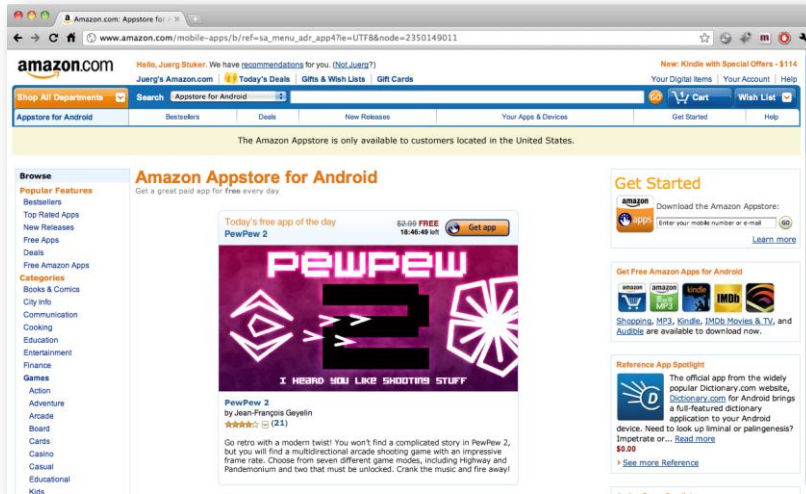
Amazon.com: Appstore for

www.amazon.com/mobile-apps/b/ref=sa_menu_adr_app4?ie=UTF8&node=2350149011

amazon.com

Hello, Juerg Stuker. We have recommendations for you. (Not Juerg?)

Juerg's Amazon.com | Today's Deals | Gifts & Wish Lists | Gift Cards

New: Kindle with Special Offers - $114

Your Digital Items | Your Account | Help

Shop All Departments | Search | Appstore for Android | Go | Cart | Wish List

Appstore for Android | Bestsellers | Deals | New Releases | Your Apps & Devices | Get Started | Help

The Amazon Appstore is only available to customers located in the United States.

Browse

Popular Features

Bestsellers

Top Rated Apps

New Releases

Free Apps

Deals

Free Amazon Apps

Categories

Books & Comics

City Info

Communication

Cooking

Education

Entertainment

Finance

Games

Action

Adventure

Arcade

Board

Cards

Casino

Casual

Educational

Kids

Amazon Appstore for Android

Get a great paid app for free every day

Today's free app of the day

PewPew 2

$2.00 FREE

18:46:49 left

Get app

PEWPEW 2

I HEARD YOU LIKE SHOOTING STUFF

PewPew 2

by Jean-François Geyelin

(21)

Go retro with a modern twist! You won't find a complicated story in PewPew 2, but you will find a multidirectional arcade shooting game with an impressive frame rate. Choose from seven different game modes, including Highway and Pandemonium and two that must be unlocked. Crank the music and fire away!

Get Started

Download the Amazon Appstore:

amazon apps

Enter your mobile number or e-mail

GO

Learn more

Get Free Amazon Apps for Android

Shopping, MP3, Kindle, IMDb Movies & TV, and Audible are available to download now.

Reference App Spotlight

The official app from the widely popular Dictionary.com website, Dictionary.com for Android brings a full-featured dictionary application to your Android device. Need to look up liminal or palingenesis? Impetrate or... Read more

$0.00

› See more Reference